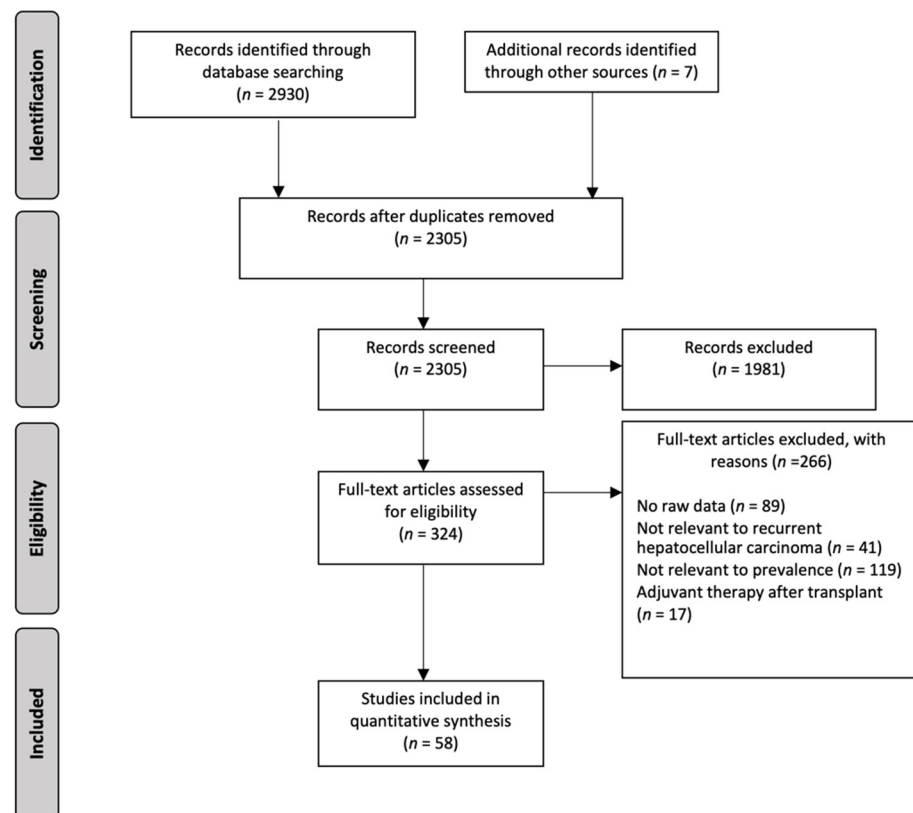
Identification

Records identified through database searching ($n$ = 2930)

Additional records identified through other sources ($n$ = 7)

Records after duplicates removed ($n$ = 2305)

Screening

Records screened ($n$ = 2305)

Records excluded ($n$ = 1981)

Eligibility

Full-text articles assessed for eligibility ($n$ = 324)

Full-text articles excluded, with reasons ($n$ =266)

No raw data ($n$ = 89)
Not relevant to recurrent hepatocellular carcinoma ($n$ = 41)
Not relevant to prevalence ($n$ = 119)
Adjuvant therapy after transplant ($n$ = 17)

Included

Studies included in quantitative synthesis ($n$ = 58)